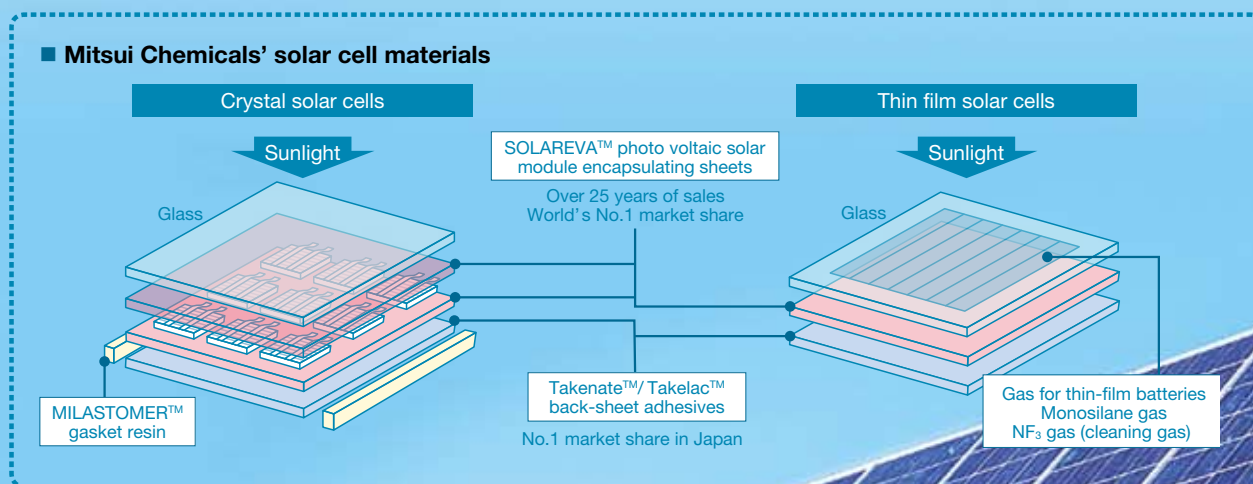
■ Mitsui Chemicals' solar cell materials

Crystal solar cells

Thin film solar cells

Sunlight

Sunlight

Glass

Glass

SOLAREVA$^{TM}$ photo voltaic solar module encapsulating sheets

Over 25 years of sales
World's No.1 market share

MILASTOMER$^{TM}$ gasket resin

Takenate$^{TM}$/ Takelac$^{TM}$ back-sheet adhesives

No.1 market share in Japan

Gas for thin-film batteries
Monosilane gas
$NF_3$ gas (cleaning gas)